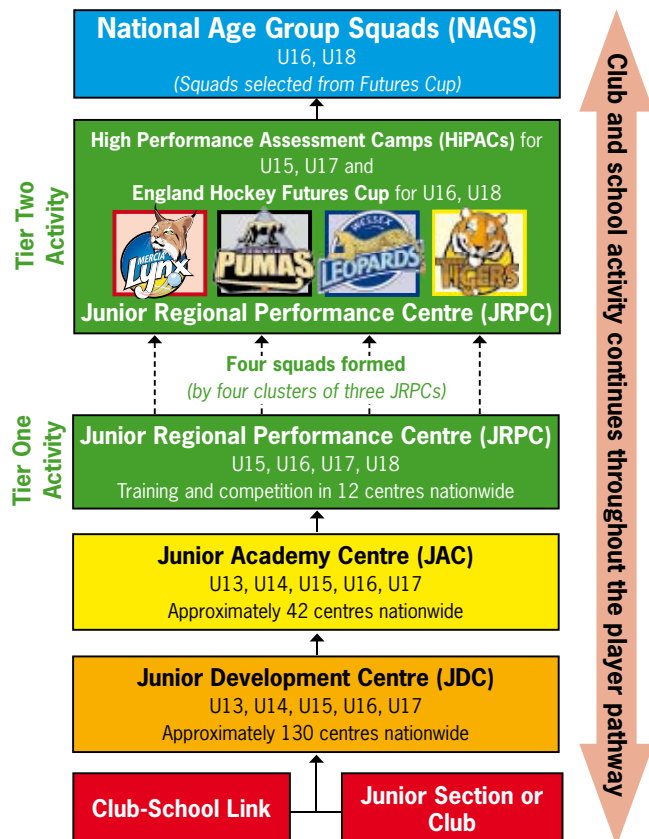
National Age Group Squads (NAGS)
U16, U18
(Squads selected from Futures Cup)

Tier Two Activity

High Performance Assessment Camps (HiPACs) for U15, U17 and
England Hockey Futures Cup for U16, U18

MERCIA LYNX
PUMAS
WESSEX LEOPARDS
TIGERS

Junior Regional Performance Centre (JRPC)

Four squads formed
(by four clusters of three JRPCs)

Tier One Activity

Junior Regional Performance Centre (JRPC)
U15, U16, U17, U18
Training and competition in 12 centres nationwide

Junior Academy Centre (JAC)
U13, U14, U15, U16, U17
Approximately 42 centres nationwide

Junior Development Centre (JDC)
U13, U14, U15, U16, U17
Approximately 130 centres nationwide

Club-School Link

Junior Section or Club

Club and school activity continues throughout the player pathway